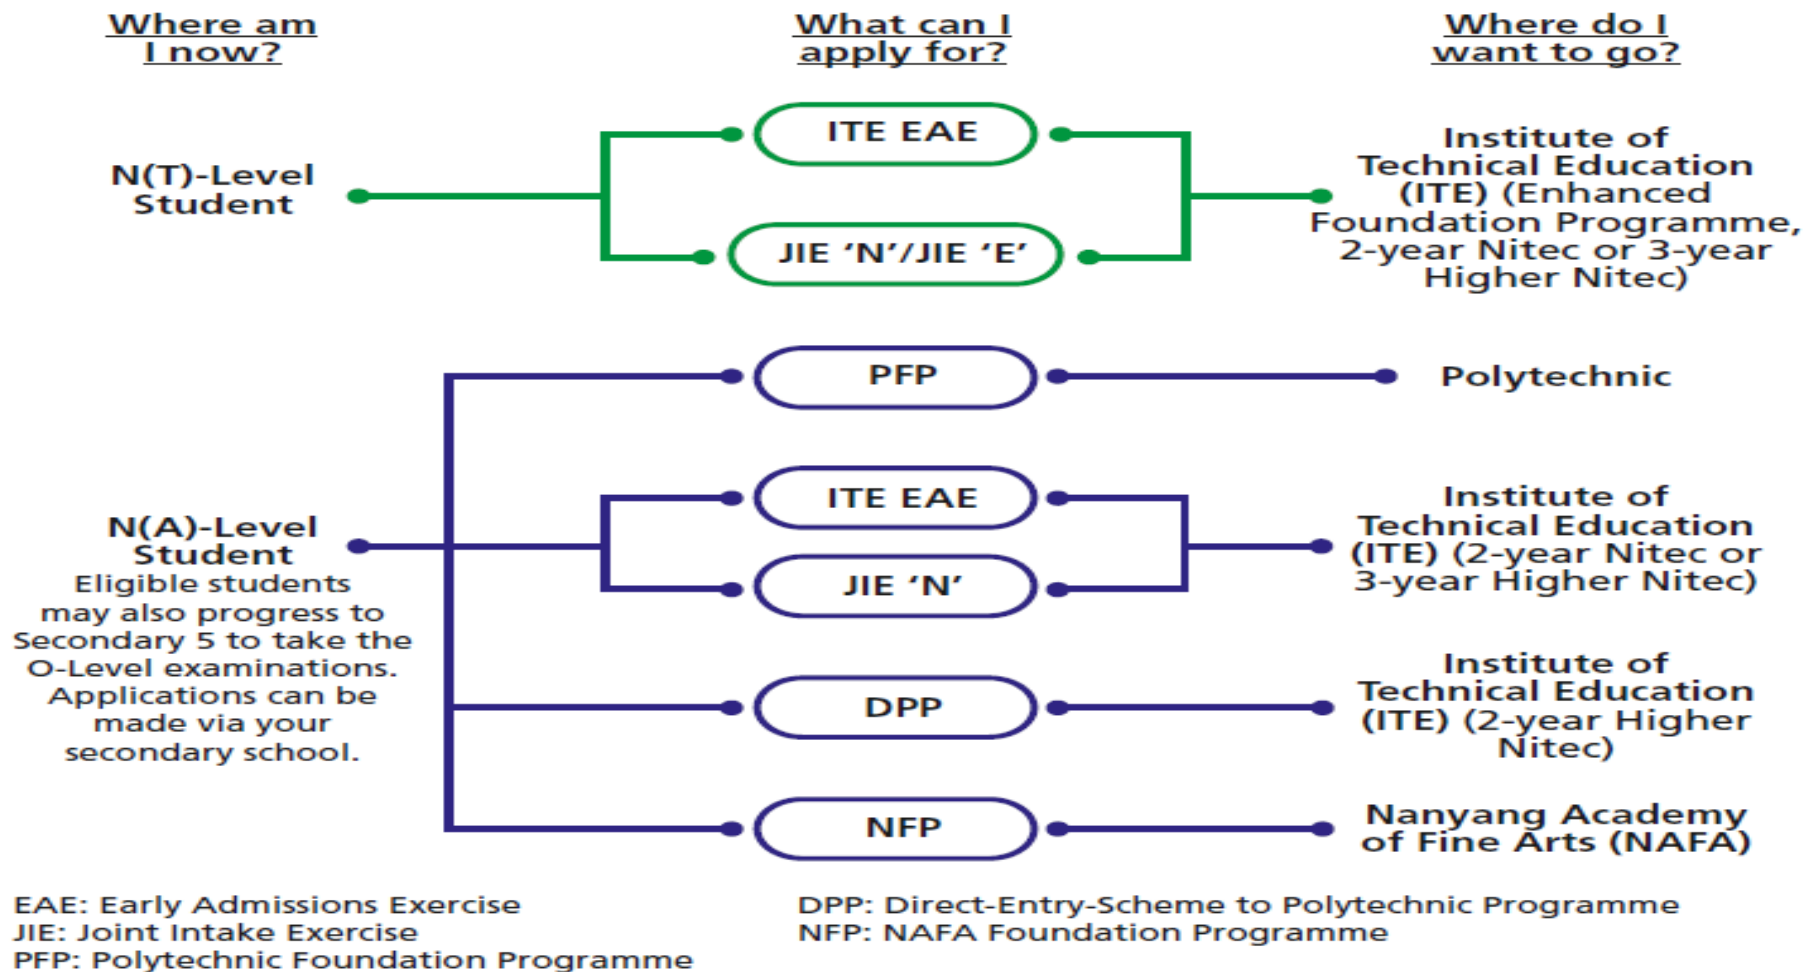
Where am I now?

What can I apply for?

Where do I want to go?

N(T)-Level Student

ITE EAE

JIE 'N'/JIE 'E'

Institute of Technical Education (ITE) (Enhanced Foundation Programme, 2-year Nitec or 3-year Higher Nitec)

PFP

Polytechnic

N(A)-Level Student
Eligible students may also progress to Secondary 5 to take the O-Level examinations. Applications can be made via your secondary school.

ITE EAE

JIE 'N'

Institute of Technical Education (ITE) (2-year Nitec or 3-year Higher Nitec)

DPP

Institute of Technical Education (ITE) (2-year Higher Nitec)

NFP

Nanyang Academy of Fine Arts (NAFA)

EAE: Early Admissions Exercise
JIE: Joint Intake Exercise
PFP: Polytechnic Foundation Programme

DPP: Direct-Entry-Scheme to Polytechnic Programme
NFP: NAFA Foundation Programme